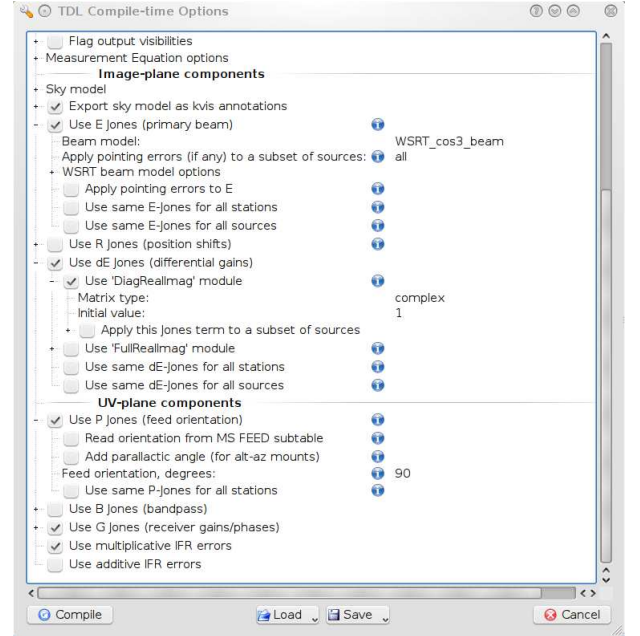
TDL Compile-time Options

Flag output visibilities
Measurement Equation options
Image-plane components
Sky model
Export sky model as kvis annotations
Use E Jones (primary beam)
Beam model: WSRT_cos3_beam
Apply pointing errors (if any) to a subset of sources: all
WSRT beam model options
Apply pointing errors to E
Use same E-Jones for all stations
Use same E-Jones for all sources
Use R Jones (position shifts)
Use dE Jones (differential gains)
Use 'DiagRealImag' module
Matrix type: complex
Initial value: 1
Apply this Jones term to a subset of sources
Use 'FullRealImag' module
Use same dE-Jones for all stations
Use same dE-Jones for all sources
UV-plane components
Use P Jones (feed orientation)
Read orientation from MS FEED subtable
Add parallactic angle (for alt-az mounts)
Feed orientation, degrees: 90
Use same P-Jones for all stations
Use B Jones (bandpass)
Use G Jones (receiver gains/phases)
Use multiplicative IFR errors
Use additive IFR errors

Compile Load Save Cancel